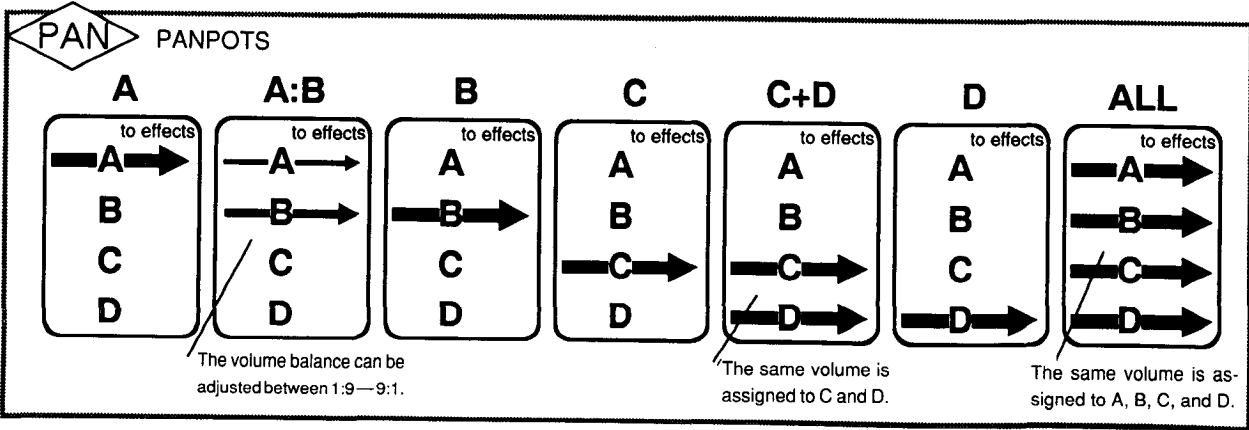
PAN PANPOTS

A

to effects
A
B
C
D

A:B

to effects
A
B
C
D

B

to effects
A
B
C
D

C

to effects
A
B
C
D

C+D

to effects
A
B
C
D

D

to effects
A
B
C
D

ALL

to effects
A
B
C
D

The volume balance can be adjusted between 1:9—9:1.

The same volume is assigned to C and D.

The same volume is assigned to A, B, C, and D.